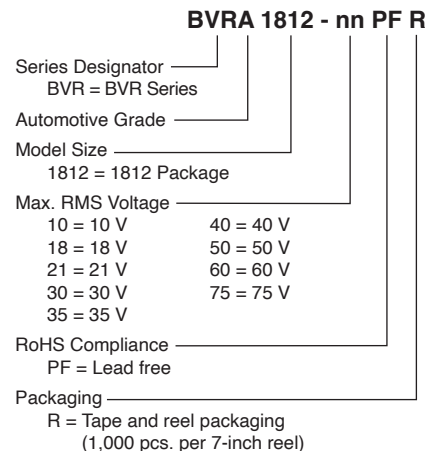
BVRA 1812 - nn PF R

Series Designator
BVR = BVR Series

Automotive Grade

Model Size
1812 = 1812 Package

Max. RMS Voltage
10 = 10 V
18 = 18 V
21 = 21 V
30 = 30 V
35 = 35 V
40 = 40 V
50 = 50 V
60 = 60 V
75 = 75 V

RoHS Compliance
PF = Lead free

Packaging
R = Tape and reel packaging
(1,000 pcs. per 7-inch reel)